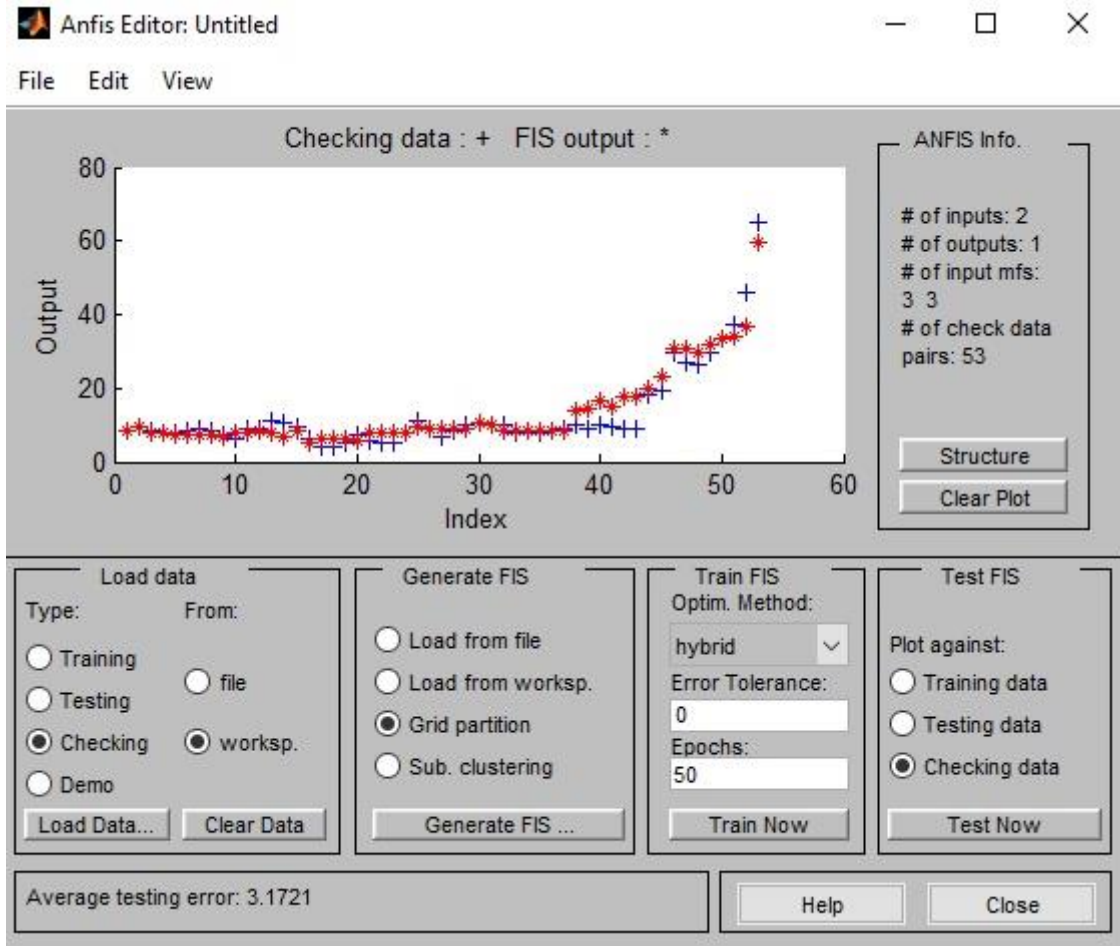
Anfis Editor: Untitled

File Edit View

Checking data : + FIS output : *

80
60
40
20
0
Output
0 10 20 30 40 50 60
Index

ANFIS Info.

# of inputs: 2
# of outputs: 1
# of input mfs:
3 3
# of check data
pairs: 53

Structure
Clear Plot

Load data
Type:
Training
Testing
Checking
Demo
From:
file
worksp.
Load Data...
Clear Data

Generate FIS
Load from file
Load from worksp.
Grid partition
Sub. clustering
Generate FIS ...

Train FIS
Optim. Method:
hybrid
Error Tolerance:
0
Epochs:
50
Train Now

Test FIS
Plot against:
Training data
Testing data
Checking data
Test Now

Average testing error: 3.1721

Help
Close